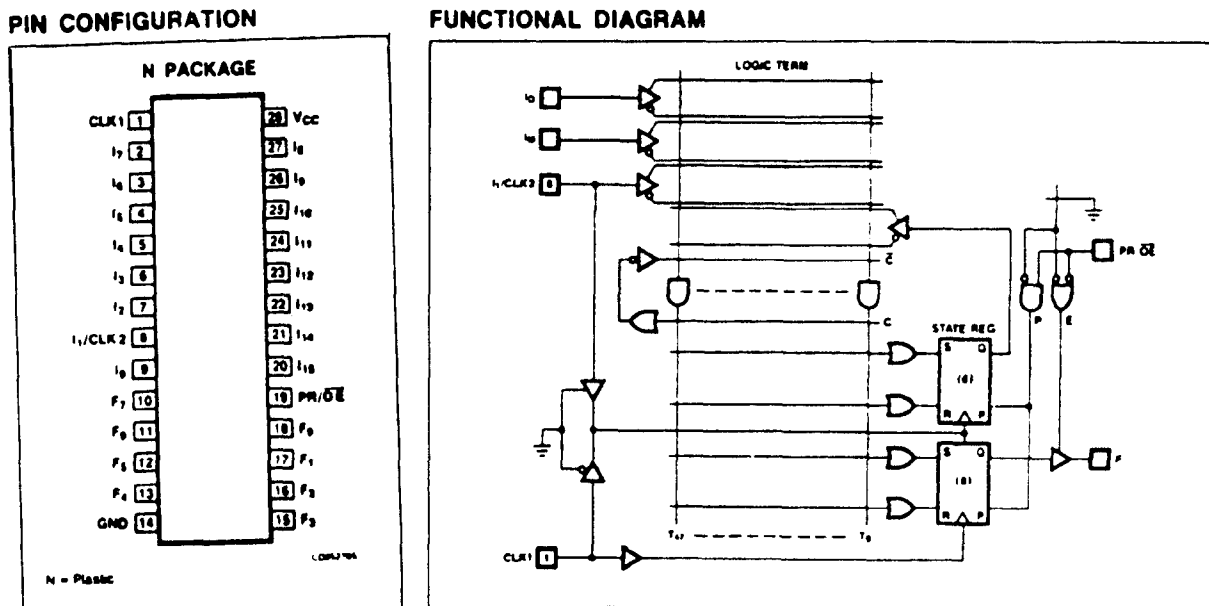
PIN CONFIGURATION

N PACKAGE

CLK1 1
$I_7$ 2
$I_6$ 3
$I_5$ 4
$I_4$ 5
$I_3$ 6
$I_2$ 7
$I_1$/CLK 2 8
$I_0$ 9
$F_7$ 10
$F_6$ 11
$F_5$ 12
$F_4$ 13
GND 14
28 Vcc
27 $I_8$
26 $I_9$
25 $I_{10}$
24 $I_{11}$
23 $I_{12}$
22 $I_{13}$
21 $I_{14}$
20 $I_{15}$
19 PR/$\overline{OE}$
18 $F_0$
17 $F_1$
16 $F_2$
15 $F_3$

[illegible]

N = Plastic

FUNCTIONAL DIAGRAM

LOGIC TERM

$I_0$
$I_0$
$I_1$/CLK 2 8

PR $\overline{OE}$

$\overline{C}$

C

STATE REG

S Q
(6)
R P

P E

S Q
(8)
R P

F

$T_{47}$ $T_0$

CLK1 1